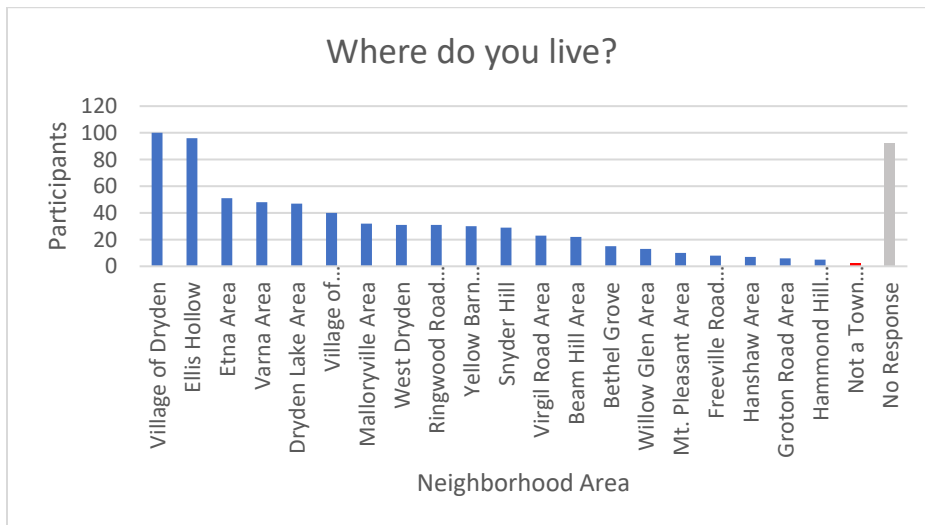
Where do you live?

Participants

120
100
80
60
40
20
0

Village of Dryden
Ellis Hollow
Etna Area
Varna Area
Dryden Lake Area
Village of...
Malloryville Area
West Dryden
Ringwood Road...
Yellow Barn...
Snyder Hill
Virgil Road Area
Beam Hill Area
Bethel Grove
Willow Glen Area
Mt. Pleasant Area
Freeville Road...
Hanshaw Area
Groton Road Area
Hammond Hill...
Not a Town...
No Response

Neighborhood Area